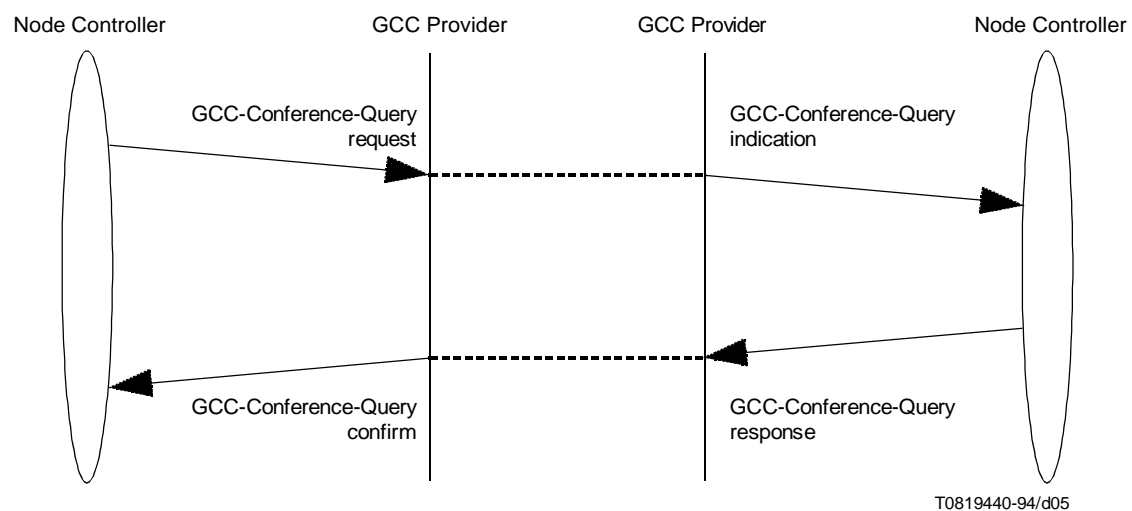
Node Controller

GCC Provider

GCC Provider

Node Controller

GCC-Conference-Query request

GCC-Conference-Query indication

GCC-Conference-Query confirm

GCC-Conference-Query response

T0819440-94/d05